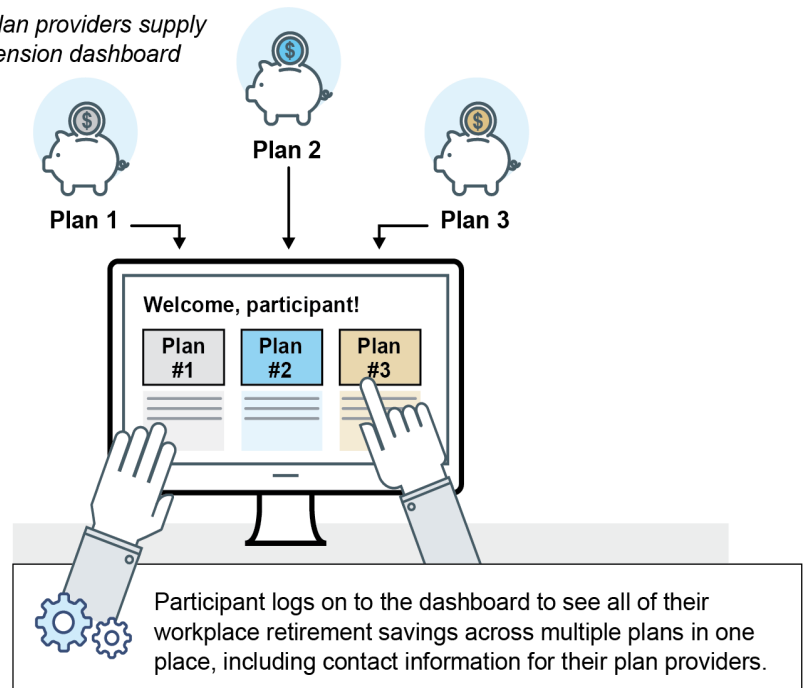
lan providers supply
ension dashboard

Plan 2

Plan 1

Plan 3

Welcome, participant!

Plan #1

Plan #2

Plan #3

Participant logs on to the dashboard to see all of their workplace retirement savings across multiple plans in one place, including contact information for their plan providers.